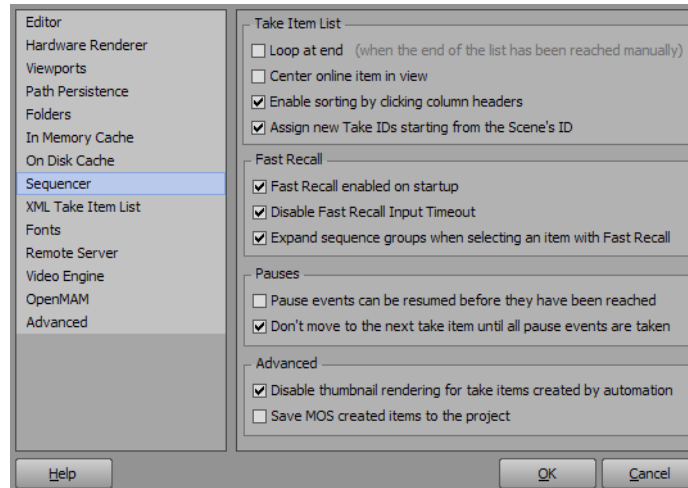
Editor
Hardware Renderer
Viewports
Path Persistence
Folders
In Memory Cache
On Disk Cache
Sequencer
XML Take Item List
Fonts
Remote Server
Video Engine
OpenMAM
Advanced

Take Item List
Loop at end (when the end of the list has been reached manually)
Center online item in view
Enable sorting by clicking column headers
Assign new Take IDs starting from the Scene's ID

Fast Recall
Fast Recall enabled on startup
Disable Fast Recall Input Timeout
Expand sequence groups when selecting an item with Fast Recall

Pauses
Pause events can be resumed before they have been reached
Don't move to the next take item until all pause events are taken

Advanced
Disable thumbnail rendering for take items created by automation
Save MOS created items to the project

Help
OK
Cancel